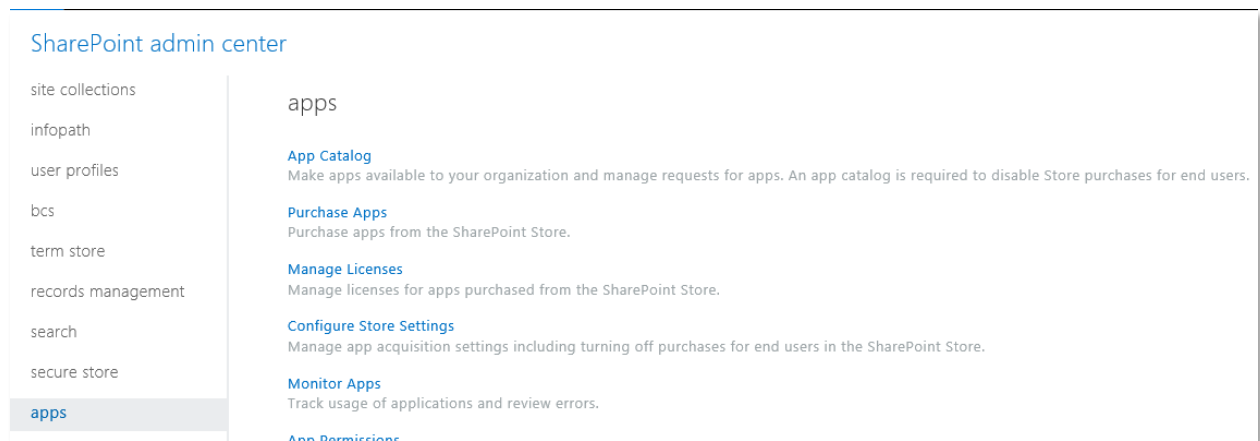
SharePoint admin center

site collections

infopath

user profiles

bcs

term store

records management

search

secure store

apps

apps

App Catalog
Make apps available to your organization and manage requests for apps. An app catalog is required to disable Store purchases for end users.

Purchase Apps
Purchase apps from the SharePoint Store.

Manage Licenses
Manage licenses for apps purchased from the SharePoint Store.

Configure Store Settings
Manage app acquisition settings including turning off purchases for end users in the SharePoint Store.

Monitor Apps
Track usage of applications and review errors.

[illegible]